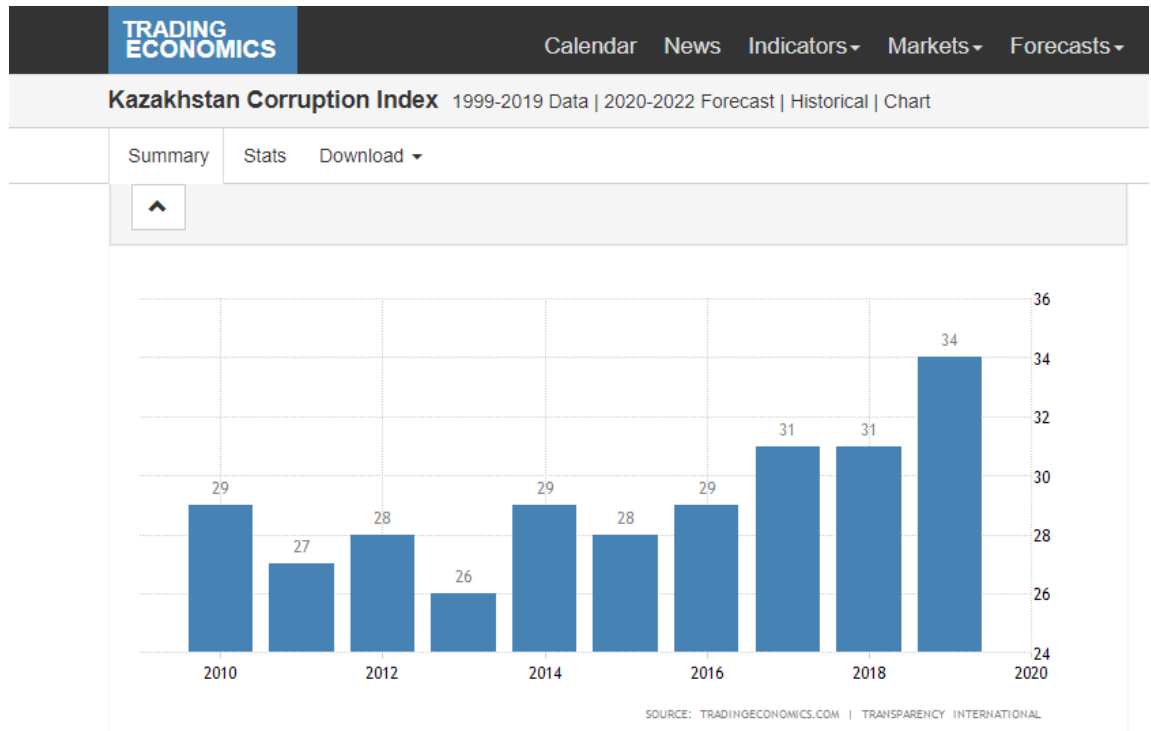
TRADING ECONOMICS

Calendar News Indicators Markets Forecasts

Kazakhstan Corruption Index 1999-2019 Data | 2020-2022 Forecast | Historical | Chart

Summary Stats Download

36
34
32
30
28
26
24

29 27 28 26 29 28 29 31 31 34

2010 2012 2014 2016 2018 2020

SOURCE: TRADINGECONOMICS.COM | TRANSPARENCY INTERNATIONAL